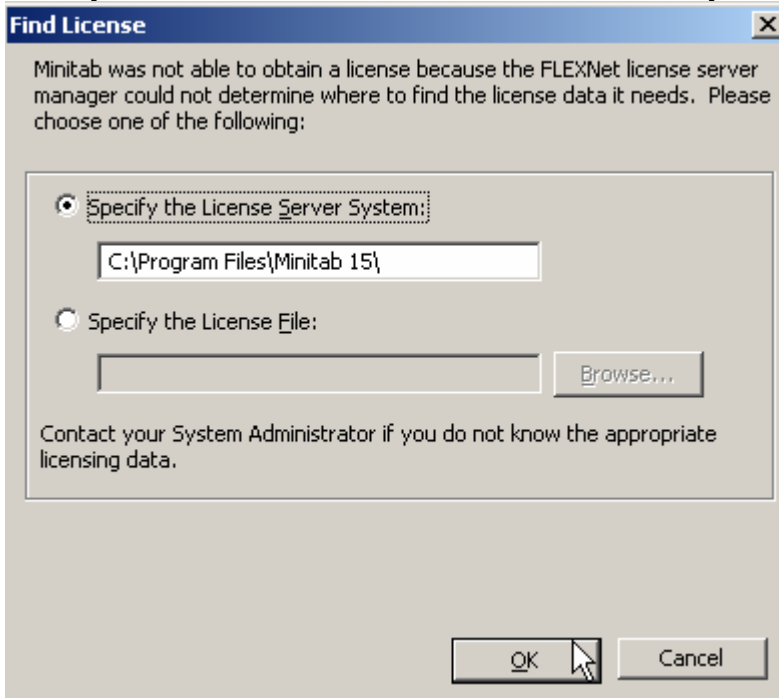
Find License

Minitab was not able to obtain a license because the FLEXNet license server manager could not determine where to find the license data it needs. Please choose one of the following:

Specify the License Server System:

C:\Program Files\Minitab 15\

Specify the License File:

Browse...

Contact your System Administrator if you do not know the appropriate licensing data.

OK

Cancel